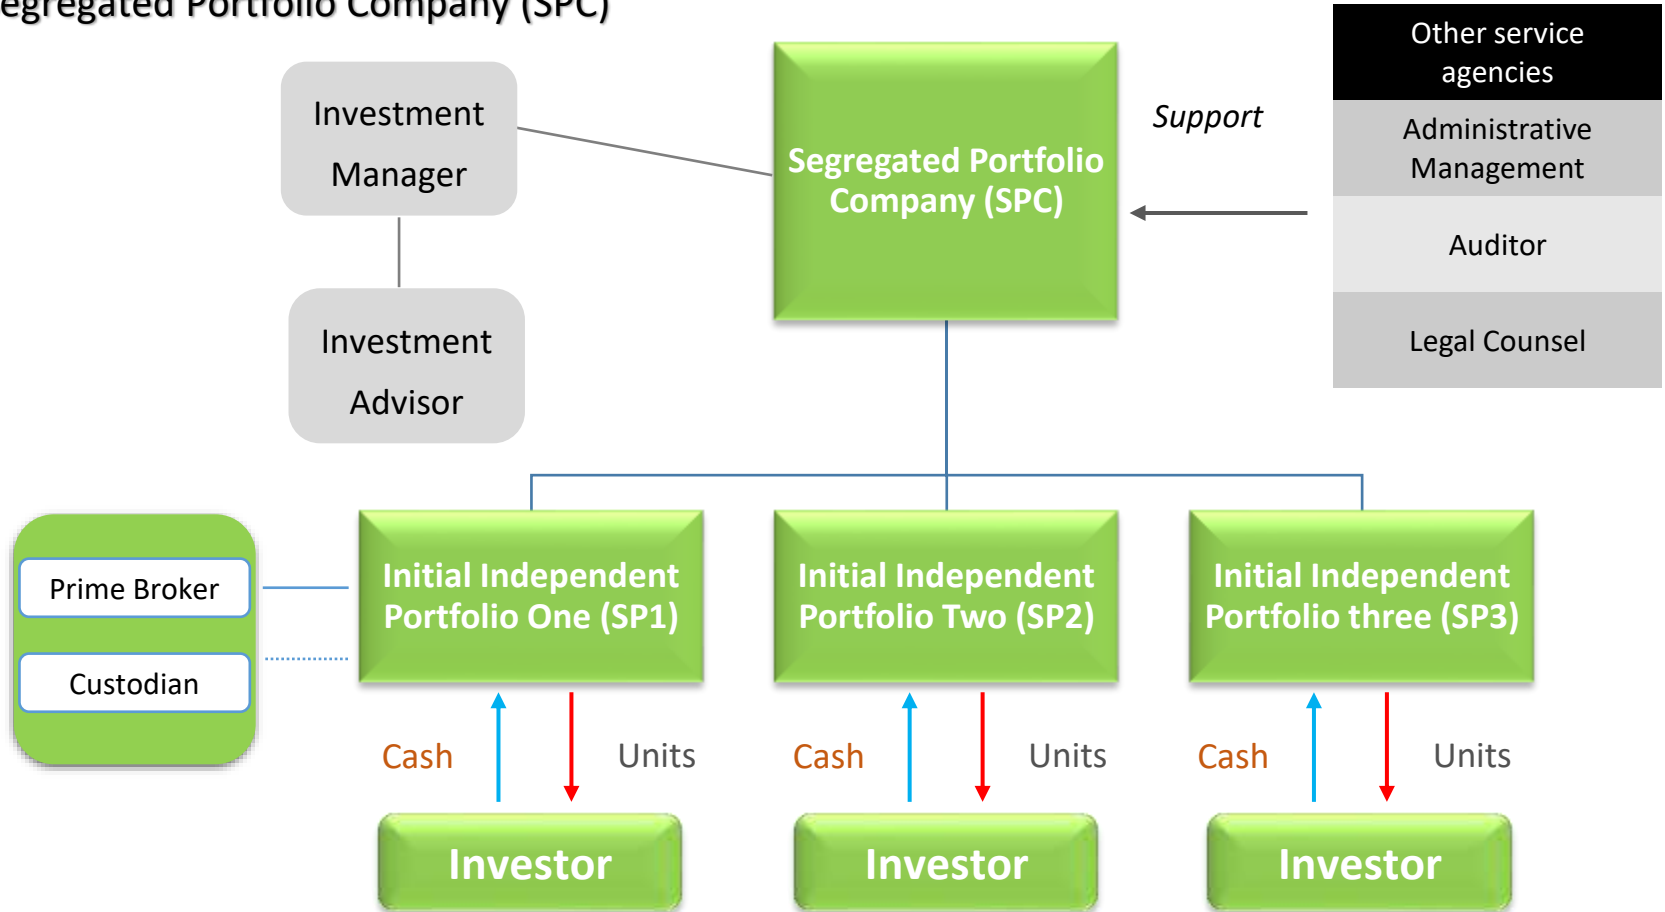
egregated Portfolio Company (SPC)

Investment Manager

Investment Advisor

Segregated Portfolio Company (SPC)

Support

Other service agencies

Administrative Management

Auditor

Legal Counsel

Prime Broker

Custodian

Initial Independent Portfolio One (SP1)

Initial Independent Portfolio Two (SP2)

Initial Independent Portfolio three (SP3)

Cash

Units

Cash

Units

Cash

Units

Investor

Investor

Investor